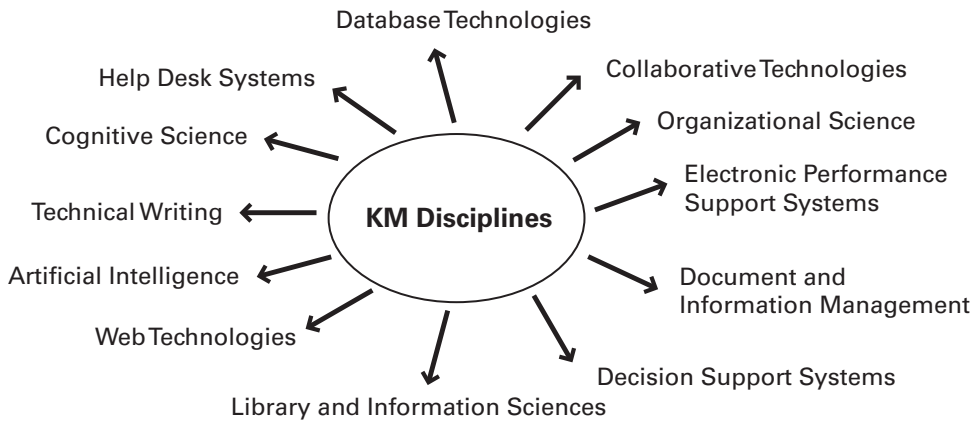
Database Technologies

Help Desk Systems

Collaborative Technologies

Cognitive Science

Organizational Science

Electronic Performance Support Systems

Technical Writing

KM Disciplines

Artificial Intelligence

Document and Information Management

Web Technologies

Decision Support Systems

Library and Information Sciences